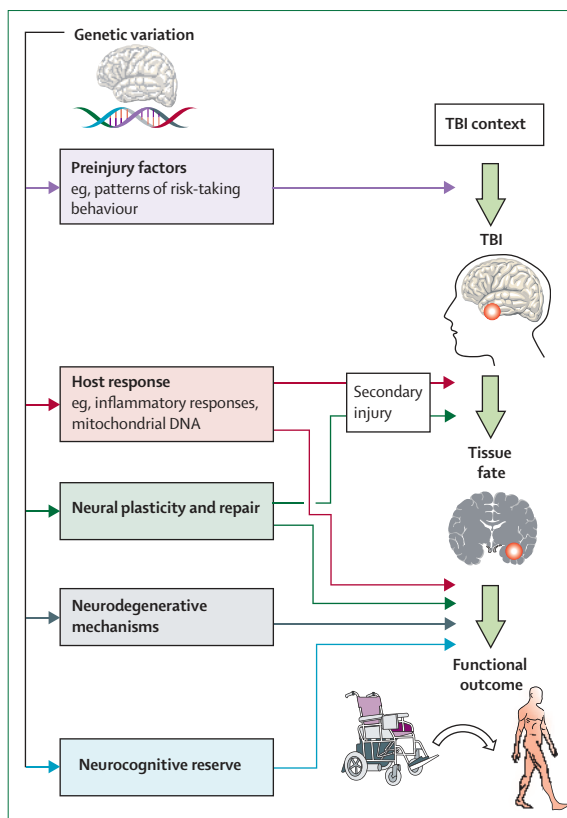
Genetic variation

TBI context

Preinjury factors
eg, patterns of risk-taking behaviour

TBI

Host response
eg, inflammatory responses, mitochondrial DNA

Secondary injury

Tissue fate

Neural plasticity and repair

Neurodegenerative mechanisms

Functional outcome

Neurocognitive reserve